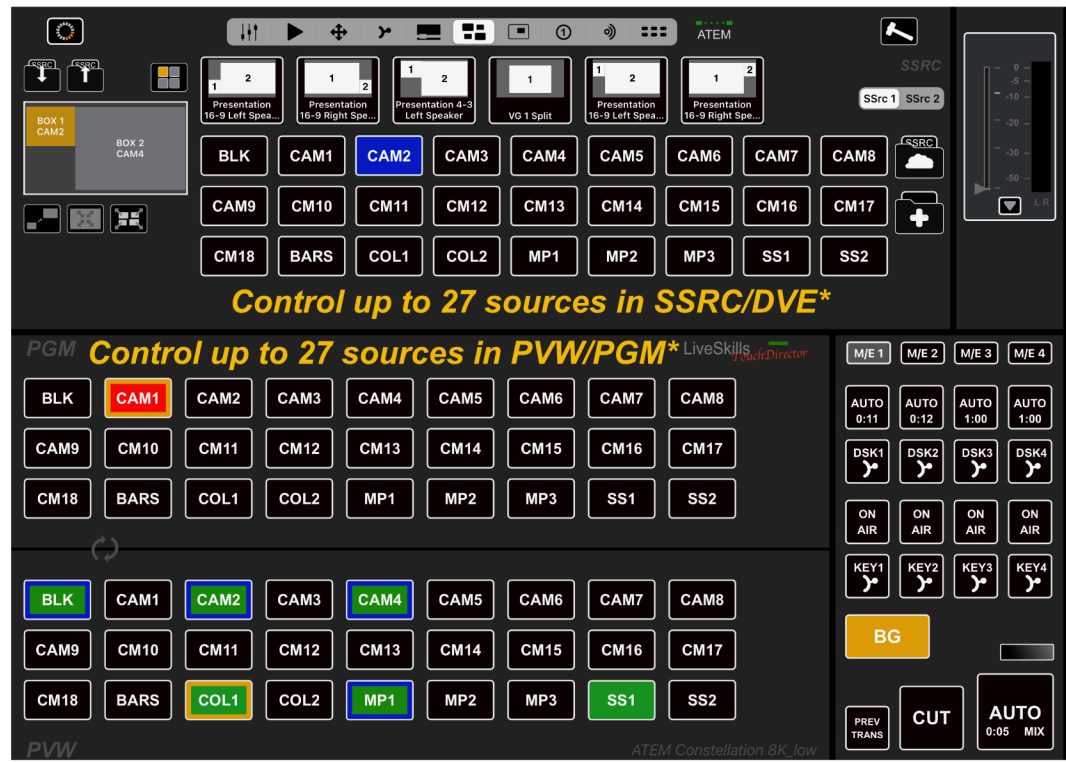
ATEM

SSRC SSRC

1 2 Presentation 16-9 Left Speaker
1 2 Presentation 16-9 Right Spe...
1 2 Presentation 4-3 Left Speaker
1 VG 1 Split
1 2 Presentation 16-9 Left Spea...
1 2 Presentation 16-9 Right Spe...

SSRC
SSrc 1 SSrc 2

BOX 1 CAM2
BOX 2 CAM4

BLK CAM1 CAM2 CAM3 CAM4 CAM5 CAM6 CAM7 CAM8
CAM9 CM10 CM11 CM12 CM13 CM14 CM15 CM16 CM17
CM18 BARS COL1 COL2 MP1 MP2 MP3 SS1 SS2

SSRC

0 -5 -10 -20 -30 -50
L R

Control up to 27 sources in SSRC/DVE*

PGM Control up to 27 sources in PVW/PGM* LiveSkills TouchDirector

BLK CAM1 CAM2 CAM3 CAM4 CAM5 CAM6 CAM7 CAM8
CAM9 CM10 CM11 CM12 CM13 CM14 CM15 CM16 CM17
CM18 BARS COL1 COL2 MP1 MP2 MP3 SS1 SS2

BLK CAM1 CAM2 CAM3 CAM4 CAM5 CAM6 CAM7 CAM8
CAM9 CM10 CM11 CM12 CM13 CM14 CM15 CM16 CM17
CM18 BARS COL1 COL2 MP1 MP2 MP3 SS1 SS2

PVW ATEM Constellation 8K_low

M/E 1 M/E 2 M/E 3 M/E 4
AUTO 0:11 AUTO 0:12 AUTO 1:00 AUTO 1:00
DSK1 DSK2 DSK3 DSK4
ON AIR ON AIR ON AIR ON AIR
KEY1 KEY2 KEY3 KEY4
BG
PREV TRANS CUT AUTO 0:05 MIX